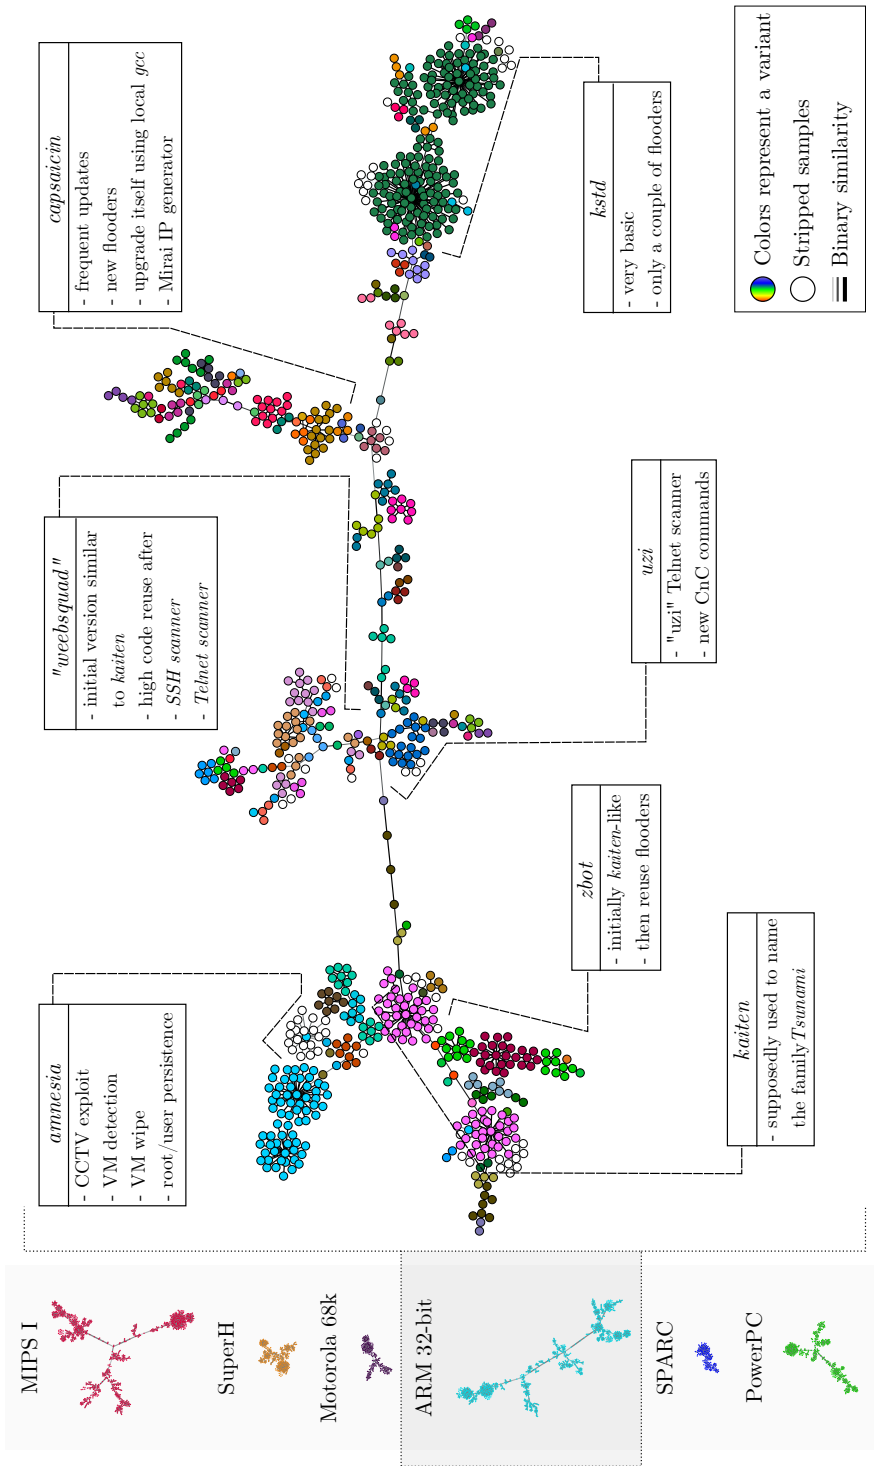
Colors represent a variant
Stripped samples
Binary similarity

capsaicin
- frequent updates
- new flooders
- upgrade itself using local gcc
- Mirai IP generator

kstd
- very basic
- only a couple of floaders

"weebsquad"
- initial version similar to kaiten
- high code reuse after
- SSH scanner
- Telnet scanner

uzi
- "uzi" Telnet scanner
- new CnC commands

zbot
- initially kaiten-like
- then reuse flooders

amnesia
- CCTV exploit
- VM detection
- VM wipe
- root/user persistence

kaiten
- supposedly used to name the family Tsunami

MIPS I
SuperH
Motorola 68k
ARM 32-bit
SPARC
PowerPC